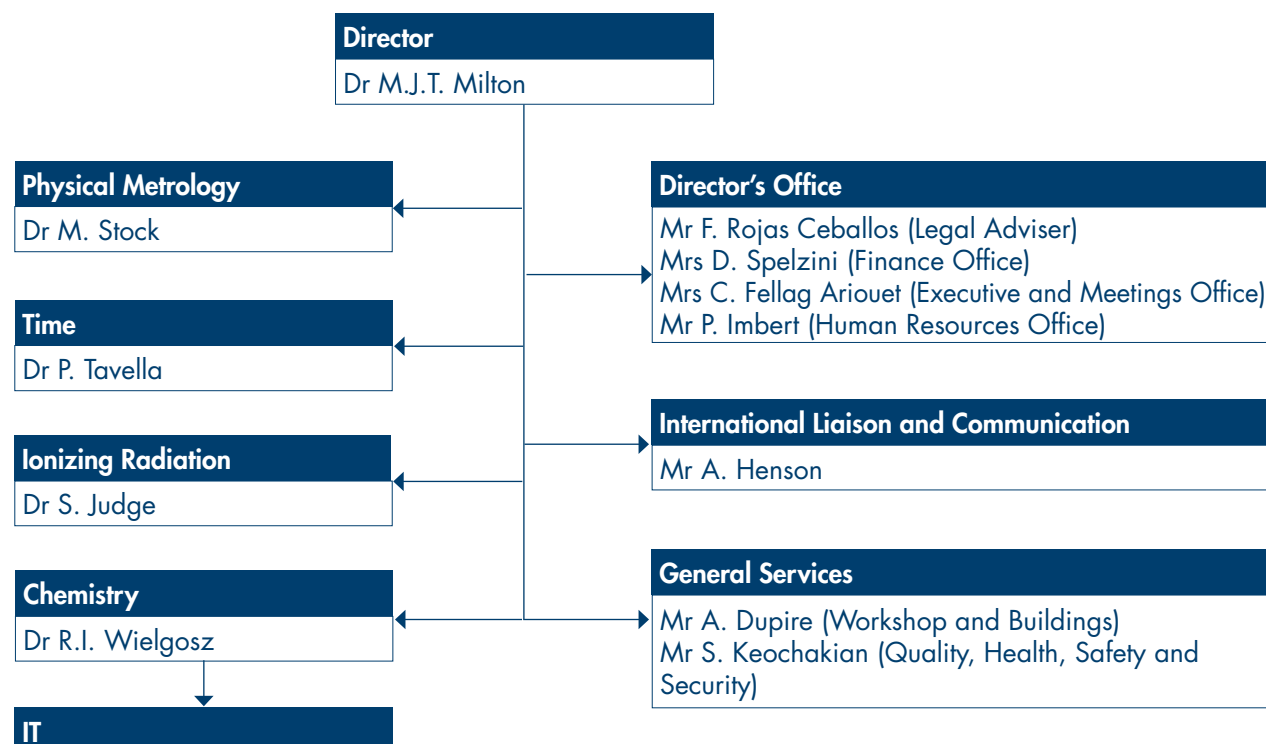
Director
Dr M.J.T. Milton

Physical Metrology
Dr M. Stock

Time
Dr P. Tavella

Ionizing Radiation
Dr S. Judge

Chemistry
Dr R.I. Wielgosz

IT

Director's Office
Mr F. Rojas Ceballos (Legal Adviser)
Mrs D. Spelzini (Finance Office)
Mrs C. Fellag Ariouet (Executive and Meetings Office)
Mr P. Imbert (Human Resources Office)

International Liaison and Communication
Mr A. Henson

General Services
Mr A. Dupire (Workshop and Buildings)
Mr S. Keochakian (Quality, Health, Safety and Security)